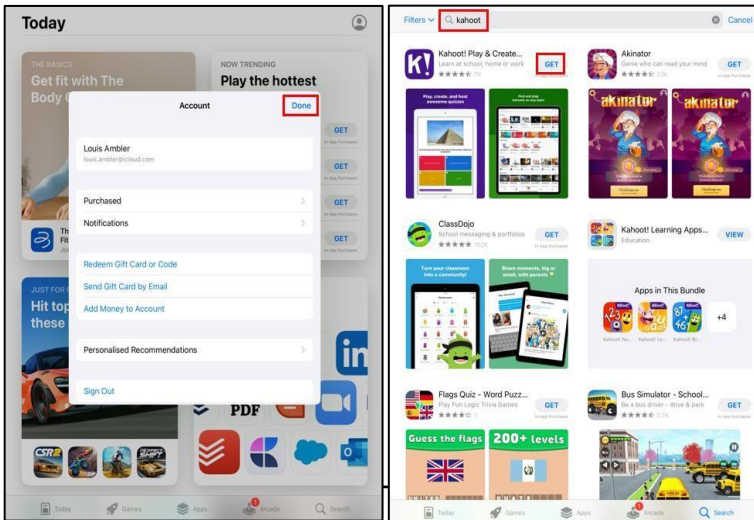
Today

THE BASICS
Get fit with The Body C

NOW TRENDING
Play the hottest

Account
Done

Louis Ambler
louis.ambler@icloud.com

Purchased
Notifications

Redeem Gift Card or Code
Send Gift Card by Email
Add Money to Account

Personalised Recommendations

Sign Out

GET
GET
GET
GET

JUST FOR
Hit top
these

PDF

Today Games Apps Arcade Search

Filters
kahoot
Cancel

Kahoot! Play & Create...
Learn at school, home or work
GET
In-App Purchases

Akinator
Genie who can read your mind
GET
In-App Purchases

Play, create, and host awesome quizzes

akinator

ClassDojo
School messaging & portfolios
GET
In-App Purchases

Kahoot! Learning Apps...
Education
VIEW

Turn your classroom into a community

Share moments, big or small, with parents

Apps in This Bundle
+4

Flags Quiz - Word Puzz...
Play Fun Logic Trivia Games
GET
In-App Purchases

Bus Simulator - School...
Be a bus driver - drive & park
GET
In-App Purchases

Guess the flags
200+ levels

Today Games Apps Arcade Search